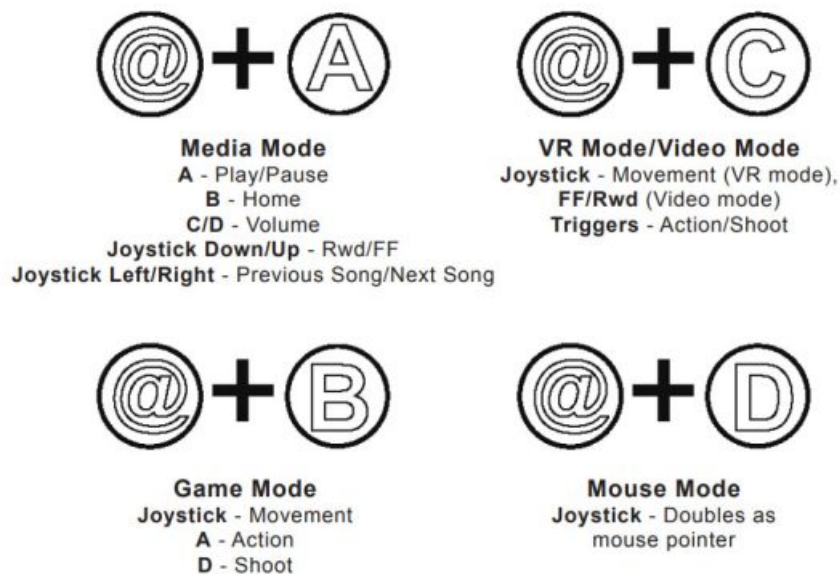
@ + A

Media Mode
A - Play/Pause
B - Home
C/D - Volume
Joystick Down/Up - Rwd/FF
Joystick Left/Right - Previous Song/Next Song

@ + C

VR Mode/Video Mode
Joystick - Movement (VR mode),
FF/Rwd (Video mode)
Triggers - Action/Shoot

@ + B

Game Mode
Joystick - Movement
A - Action
D - Shoot

@ + D

Mouse Mode
Joystick - Doubles as mouse pointer